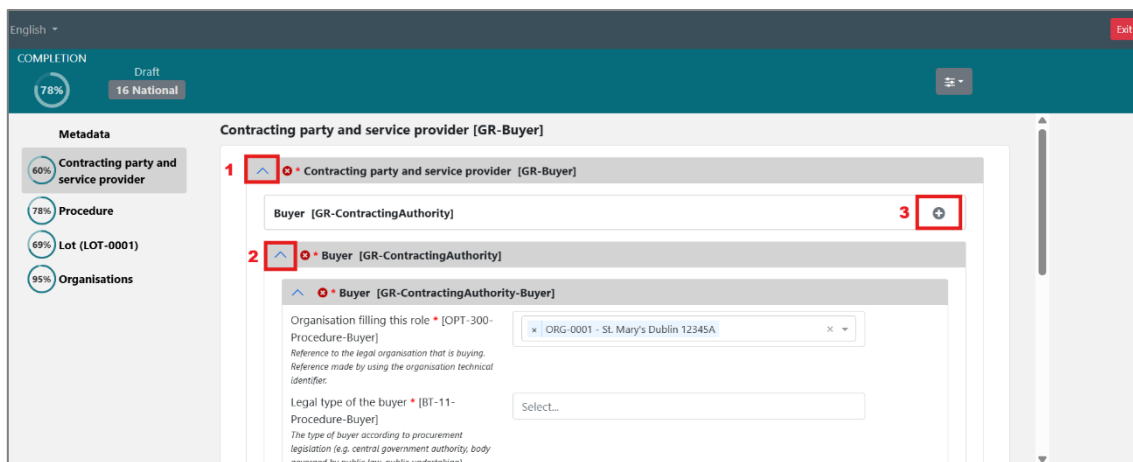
English
Exit

COMPLETION
78%
Draft
16 National

Metadata
60% Contracting party and service provider
78% Procedure
69% Lot (LOT-0001)
95% Organisations

Contracting party and service provider [GR-Buyer]

1 * Contracting party and service provider [GR-Buyer]

Buyer [GR-ContractingAuthority] 3

2 * Buyer [GR-ContractingAuthority]

* Buyer [GR-ContractingAuthority-Buyer]

Organisation filling this role * [OPT-300-Procedure-Buyer]
Reference to the legal organisation that is buying. Reference made by using the organisation technical identifier.

× ORG-0001 - St. Mary's Dublin 12345A

Legal type of the buyer * [BT-11-Procedure-Buyer]
The type of buyer according to procurement legislation (e.g. central government authority, body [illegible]

Select...